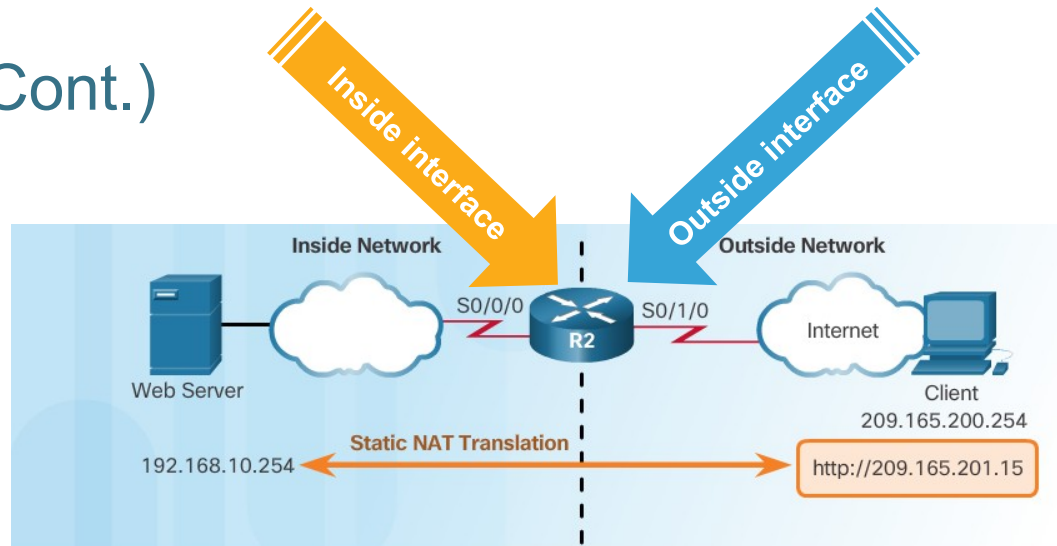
Cont.)

Inside interface

Outside interface

Inside Network

Outside Network

S0/0/0

R2

S0/1/0

Internet

Web Server

Client

209.165.200.254

Static NAT Translation

192.168.10.254

http://209.165.201.15